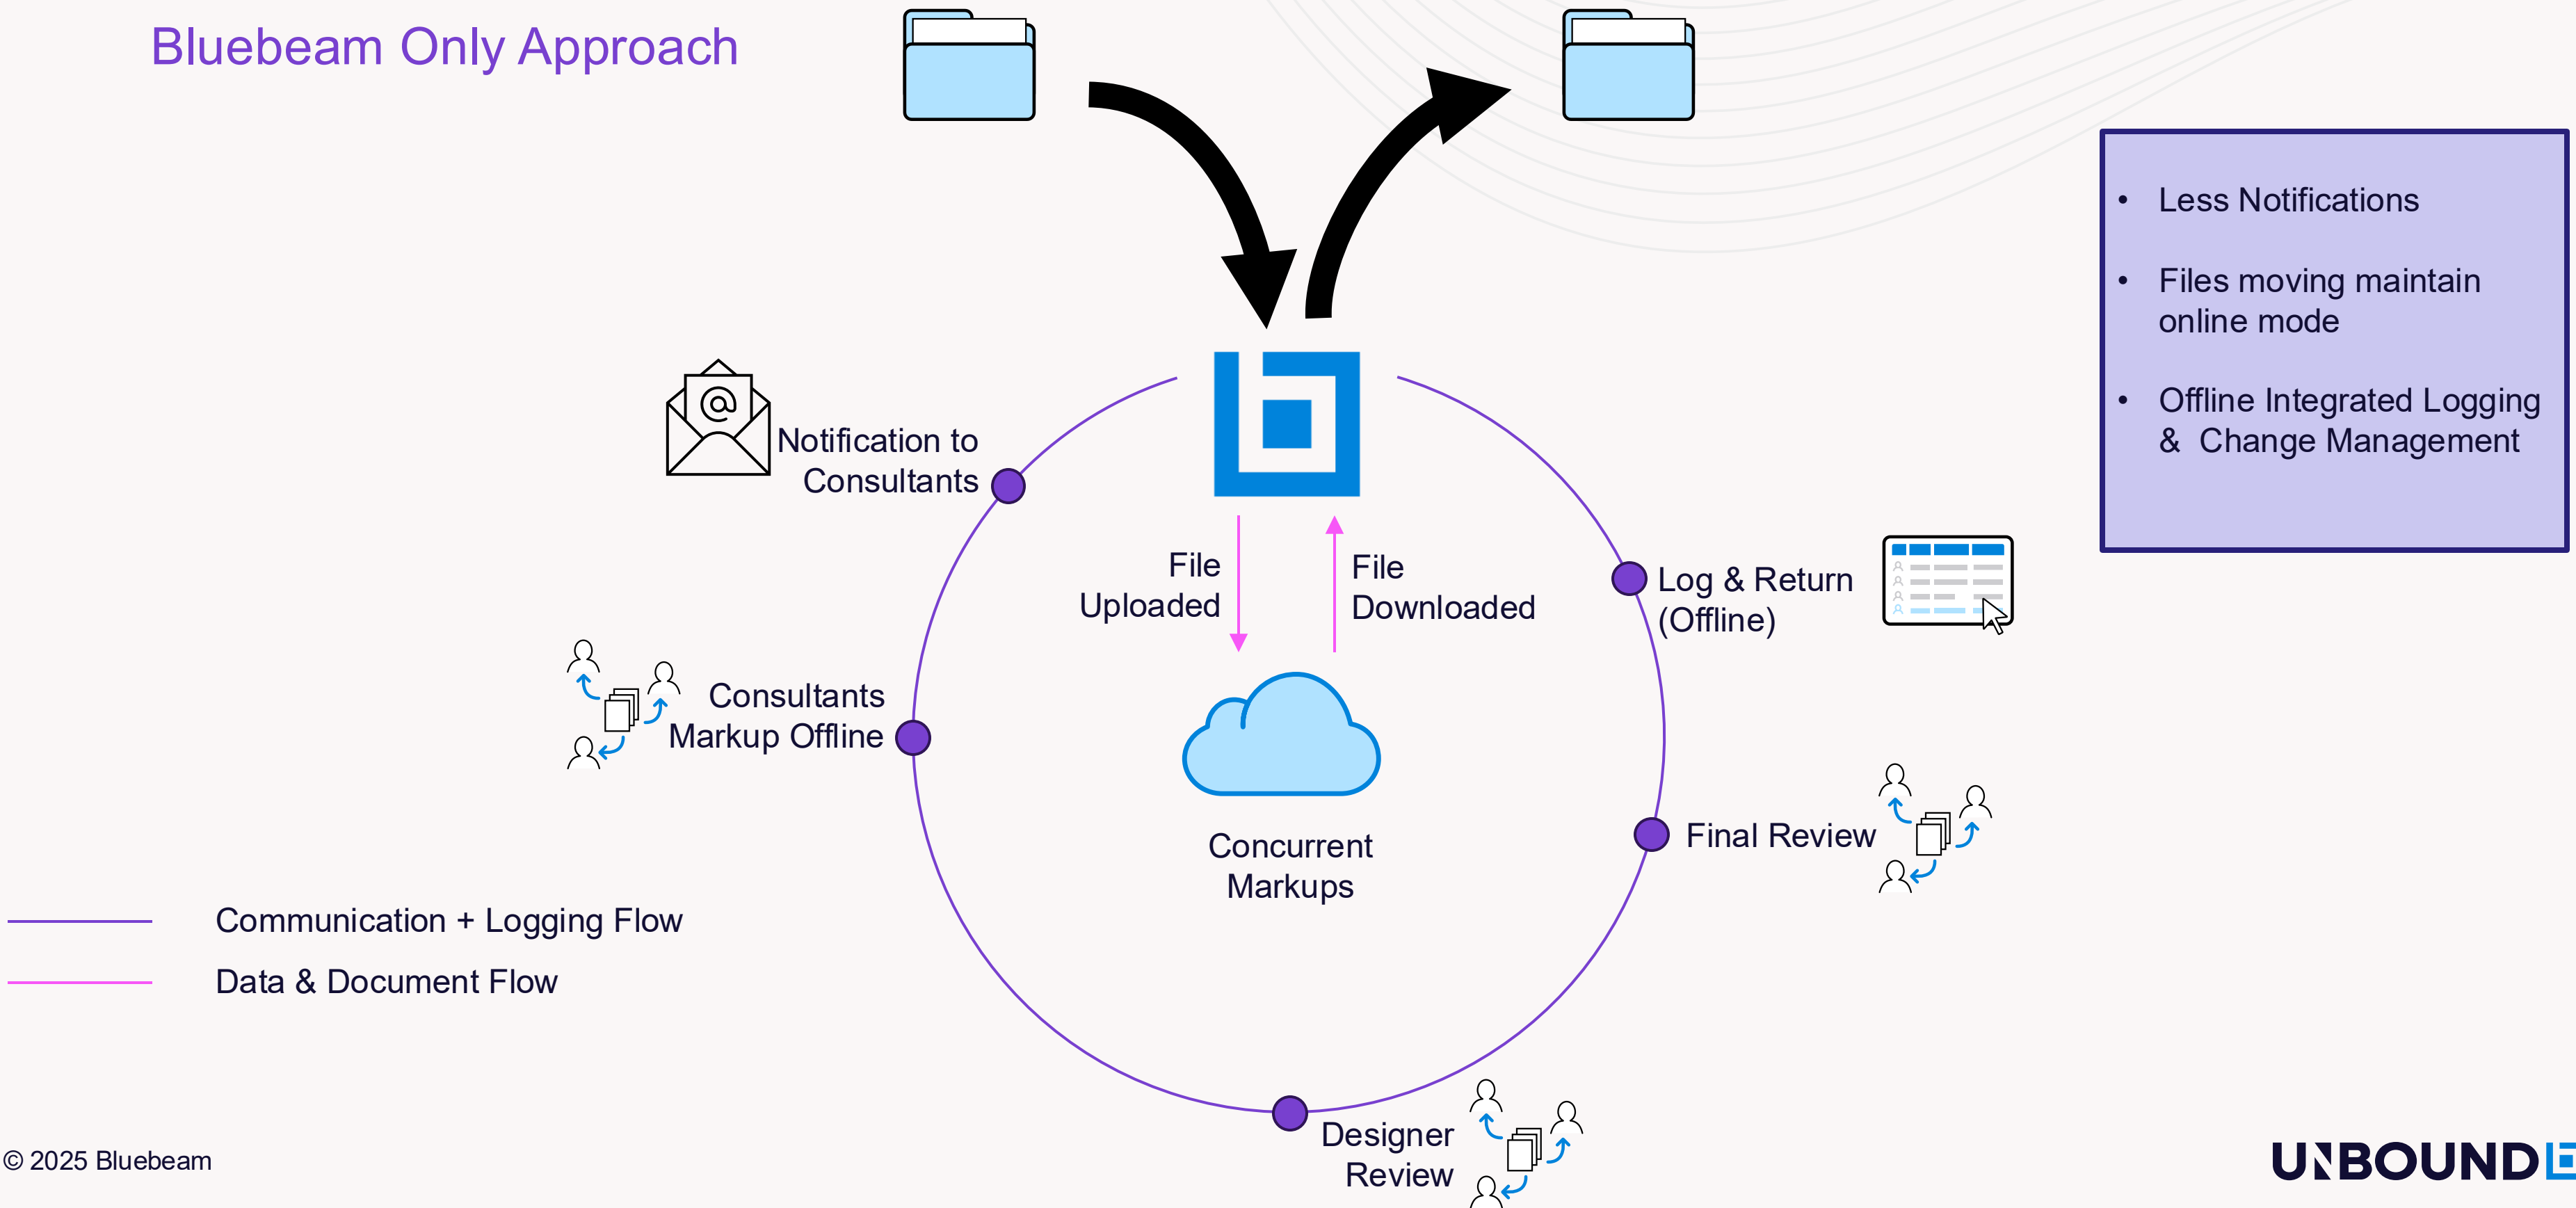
Bluebeam Only Approach

- Less Notifications
- Files moving maintain online mode
- Offline Integrated Logging & Change Management

Notification to Consultants

File Uploaded

File Downloaded

Log & Return (Offline)

Consultants Markup Offline

Concurrent Markups

Final Review

Communication + Logging Flow

Data & Document Flow

Designer Review

© 2025 Bluebeam

UNBOUNDE